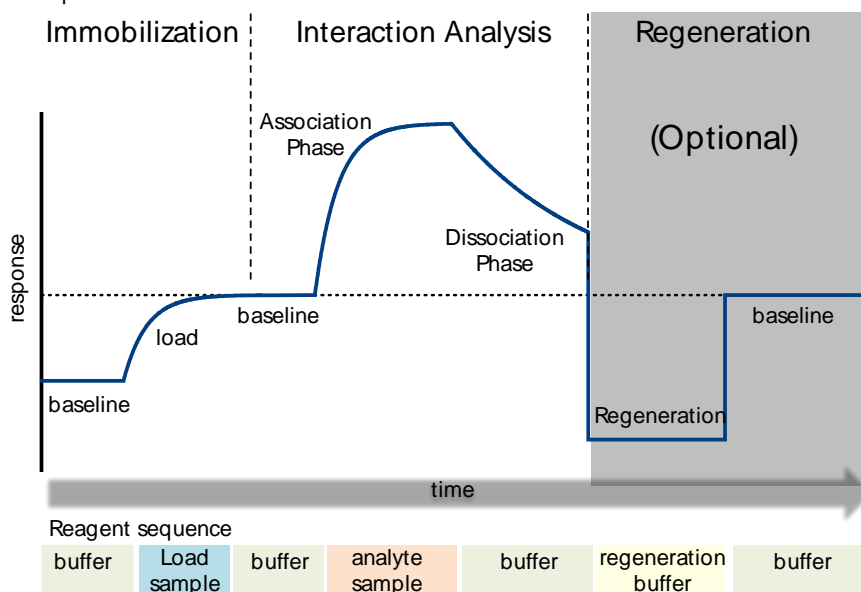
Immobilization

Interaction Analysis

Regeneration

(Optional)

Association Phase

Dissociation Phase

response

load

baseline

baseline

baseline

Regeneration

time

Reagent sequence

| buffer | Load sample | buffer | analyte sample | buffer | regeneration buffer | buffer |